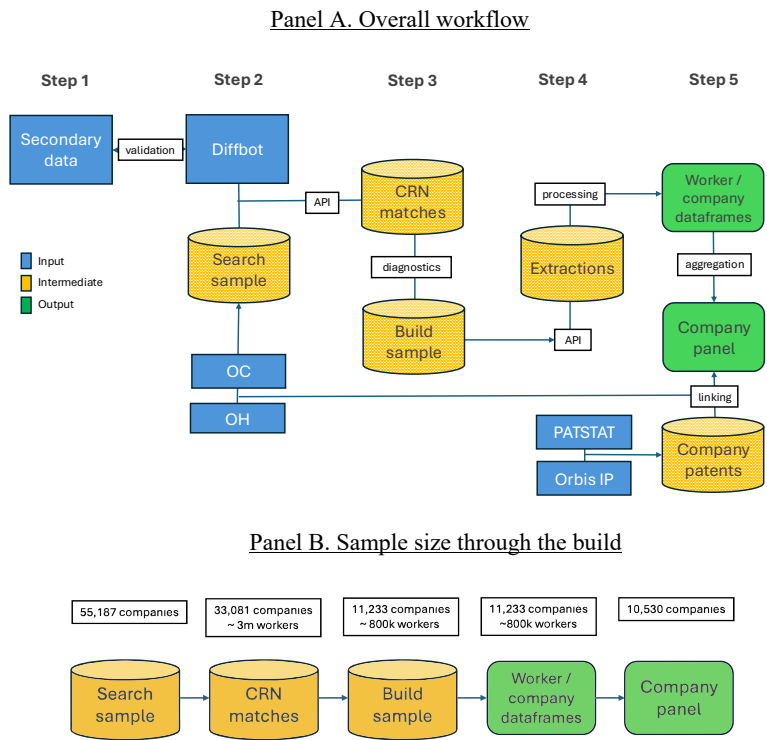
Panel A. Overall workflow

Step 1

Step 2

Step 3

Step 4

Step 5

Secondary data

validation

Diffbot

API

CRN matches

processing

Worker / company dataframes

Input

Intermediate

Output

Search sample

diagnostics

Extractions

aggregation

Build sample

API

Company panel

OC

linking

OH

PATSTAT

Company patents

Orbis IP

Panel B. Sample size through the build

55,187 companies

33,081 companies ~ 3m workers

11,233 companies ~ 800k workers

11,233 companies ~800k workers

10,530 companies

Search sample

CRN matches

Build sample

Worker / company dataframes

Company panel